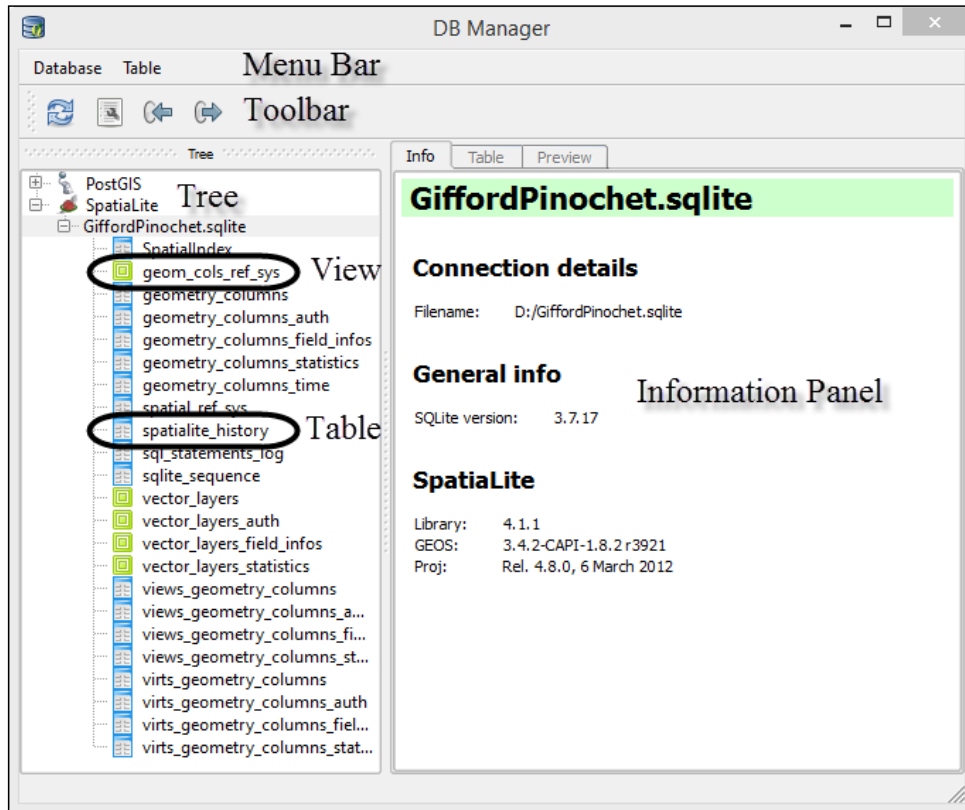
DB Manager

Database Table

Menu Bar

Toolbar

Tree

PostGIS
SpatiaLite
GiffordPinochet.sqlite
SpatialIndex
geom_cols_ref_sys
geometry_columns
geometry_columns_auth
geometry_columns_field_infos
geometry_columns_statistics
geometry_columns_time
spatial_ref_sys
spatialite_history
sql_statements_log
sqlite_sequence
vector_layers
vector_layers_auth
vector_layers_field_infos
vector_layers_statistics
views_geometry_columns
views_geometry_columns_a...
views_geometry_columns_fi...
views_geometry_columns_st...
virts_geometry_columns
virts_geometry_columns_auth
virts_geometry_columns_fiel...
virts_geometry_columns_stat...

Tree

View

Table

Info Table Preview

GiffordPinochet.sqlite

Connection details

Filename: D:/GiffordPinochet.sqlite

General info

Information Panel

SQLite version: 3.7.17

SpatiaLite

Library: 4.1.1
GEOS: 3.4.2-CAPI-1.8.2 r3921
Proj: Rel. 4.8.0, 6 March 2012